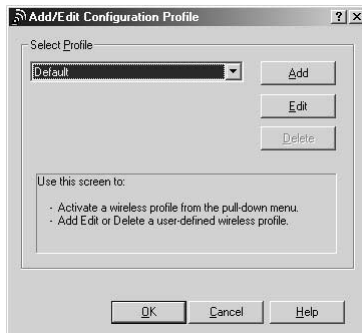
Add/Edit Configuration Profile

?

X

Select Profile

Default

Add

Edit

Delete

Use this screen to:

· Activate a wireless profile from the pull-down menu.
· Add Edit or Delete a user-defined wireless profile.

OK

Cancel

Help